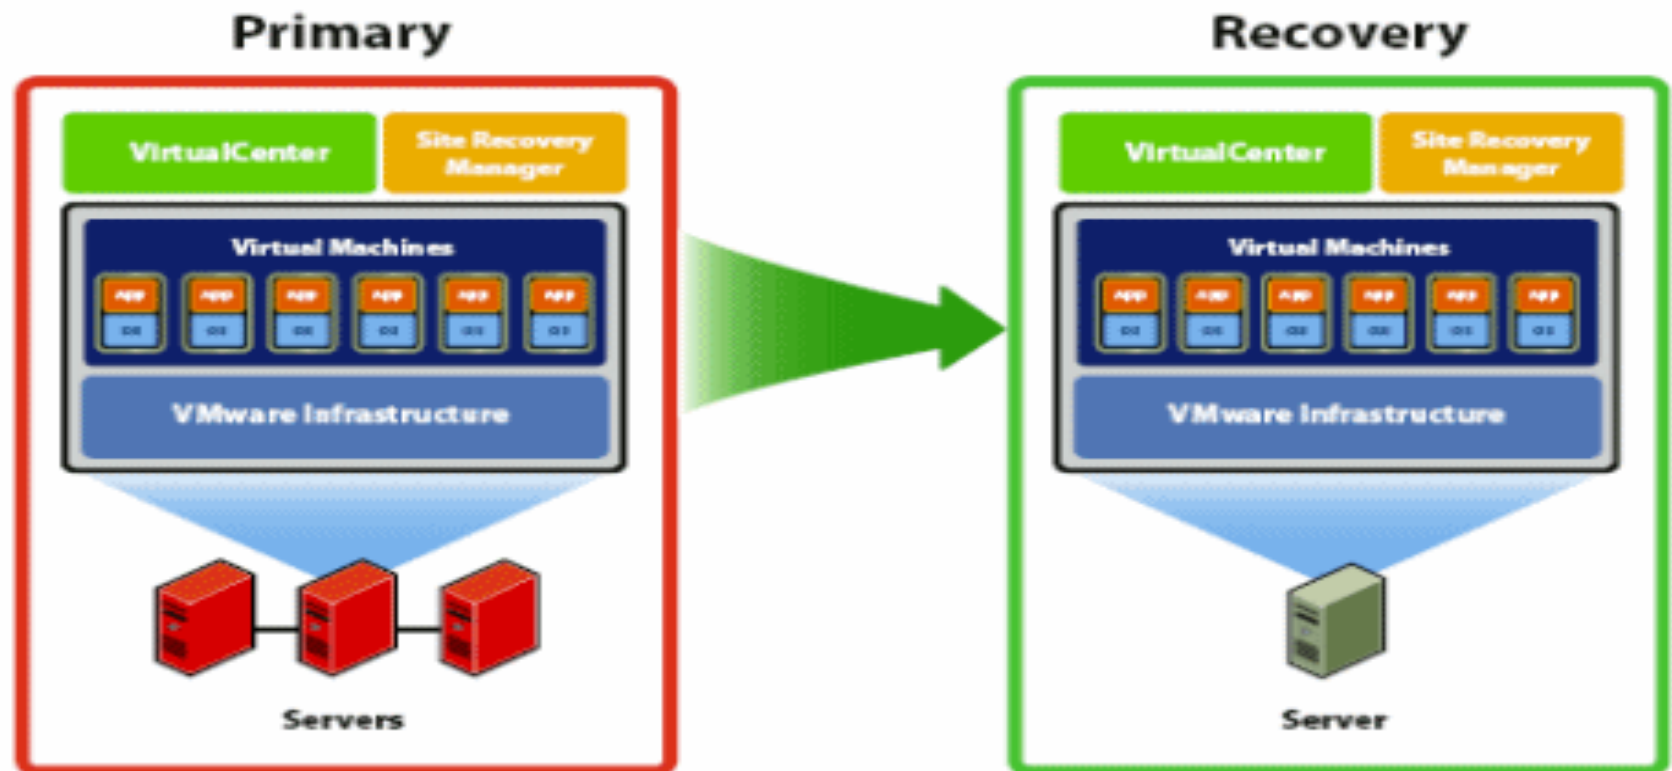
Primary

VirtualCenter

Site Recovery Manager

Virtual Machines

APP OS APP OS APP OS APP OS APP OS APP OS

VMware Infrastructure

Servers

Recovery

VirtualCenter

Site Recovery Manager

Virtual Machines

APP OS APP OS APP OS APP OS APP OS APP OS

VMware Infrastructure

Server